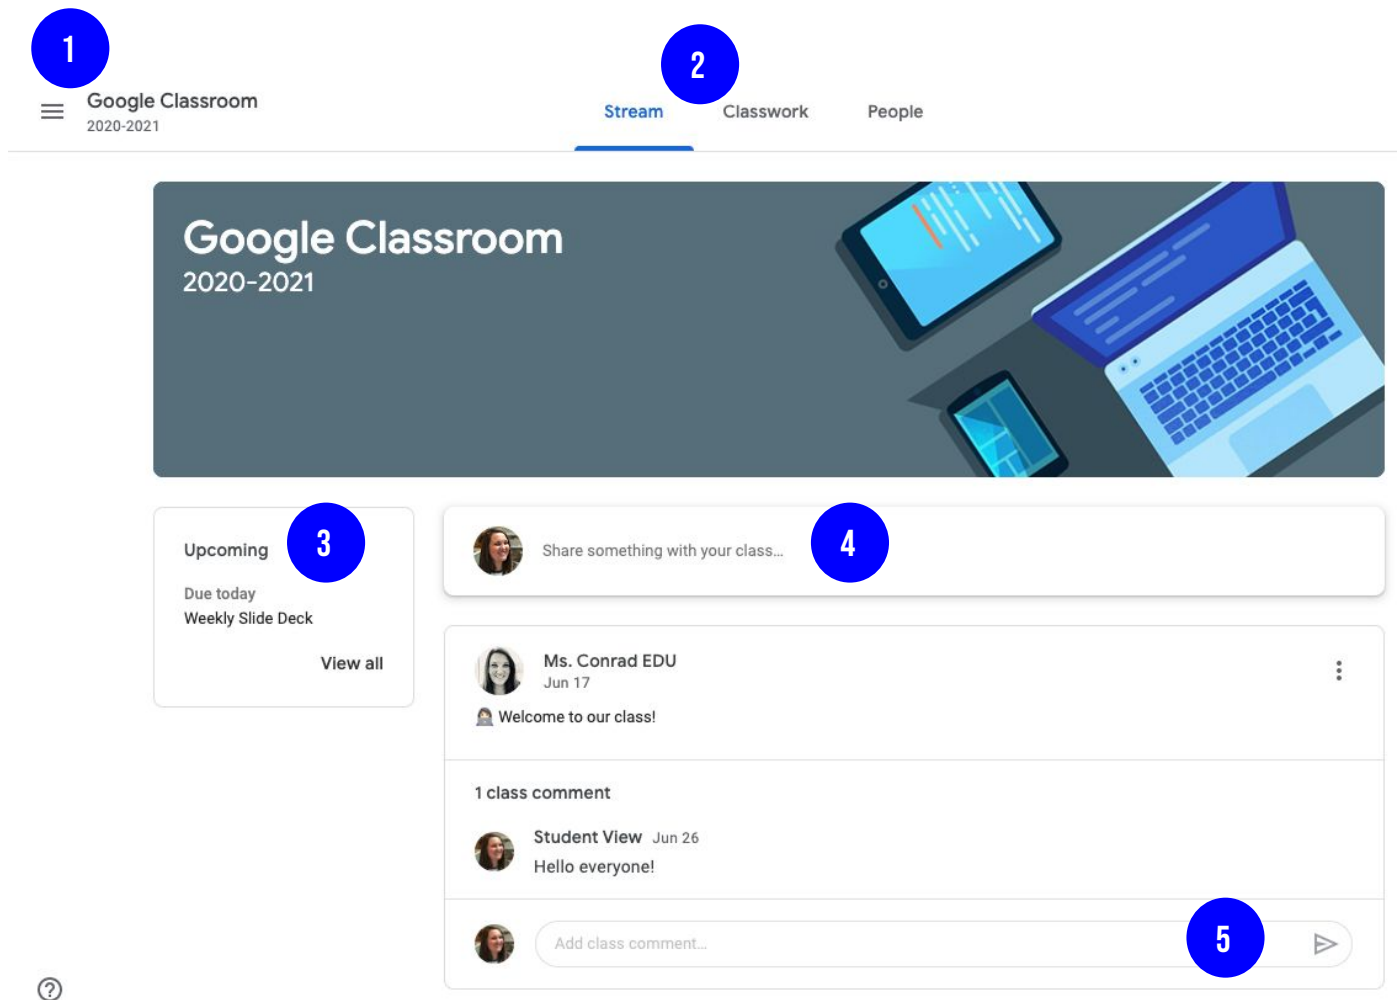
1

Google Classroom
2020-2021

2

Stream Classwork People

Google Classroom
2020-2021

Upcoming

3

Due today
Weekly Slide Deck

View all

Share something with your class...

4

Ms. Conrad EDU
Jun 17

Welcome to our class!

1 class comment

Student View Jun 26
Hello everyone!

Add class comment...

5